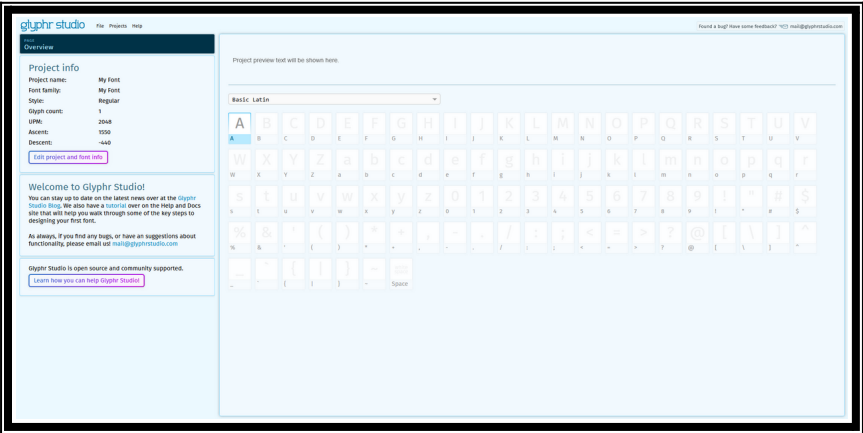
glyphr studio File Projects Help

Found a bug? Have some feedback? mail@glyphrstudio.com

PAGE
Overview

Project info

| Project name: | My Font |
|---|---|
| Font family: | My Font |
| Style: | Regular |
| Glyph count: | 1 |
| UPM: | 2048 |
| Ascent: | 1550 |
| Descent: | -440 |

Edit project and font info

Welcome to Glyphr Studio!

You can stay up to date on the latest news over at the Glyphr Studio Blog. We also have a tutorial over on the Help and Docs site that will help you walk through some of the key steps to designing your first font.

As always, if you find any bugs, or have an suggestions about functionality, please email us! mail@glyphrstudio.com

Glyphr Studio is open source and community supported.

Learn how you can help Glyphr Studio!

Project preview text will be shown here.

Basic Latin

A B C D E F G H I J K L M N O P Q R S T U V
A B C D E F G H I J K L M N O P Q R S T U V
W X Y Z a b c d e f g h i j k l m n o p q r
W X Y Z a b c d e f g h i j k l m n o p q r
s t u v w x y z 0 1 2 3 4 5 6 7 8 9 ! " # $
s t u v w x y z 0 1 2 3 4 5 6 7 8 9 ! " # $
% & ' ( ) * + , - . / : ; < = > ? @ [ \ ] ^
% & ' ( ) * + , - . / : ; < = > ? @ [ \ ] ^
_ ` { | } ~
_ ` { | } ~ Space